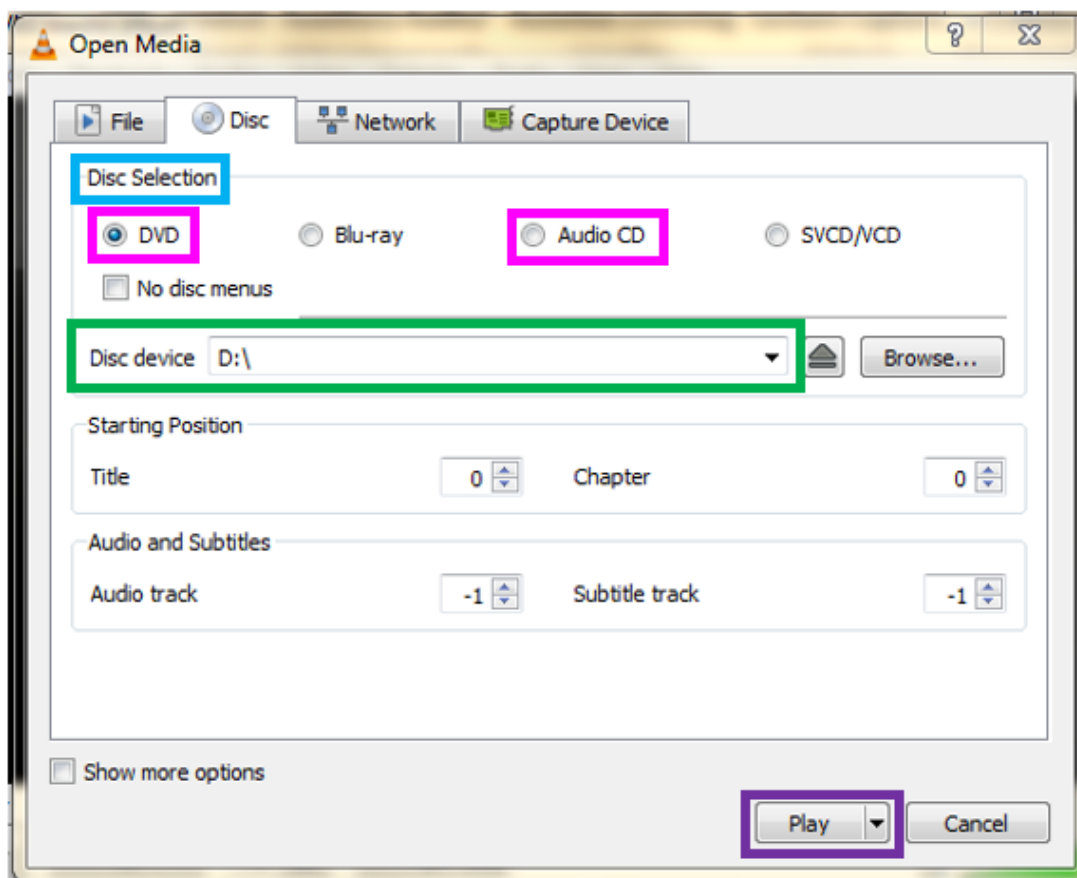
Open Media

?

File

Disc

Network

Capture Device

Disc Selection

DVD

Blu-ray

Audio CD

SVCD/VCD

No disc menus

Disc device D:\

Browse...

Starting Position

Title 0

Chapter 0

Audio and Subtitles

Audio track -1

Subtitle track -1

Show more options

Play

Cancel